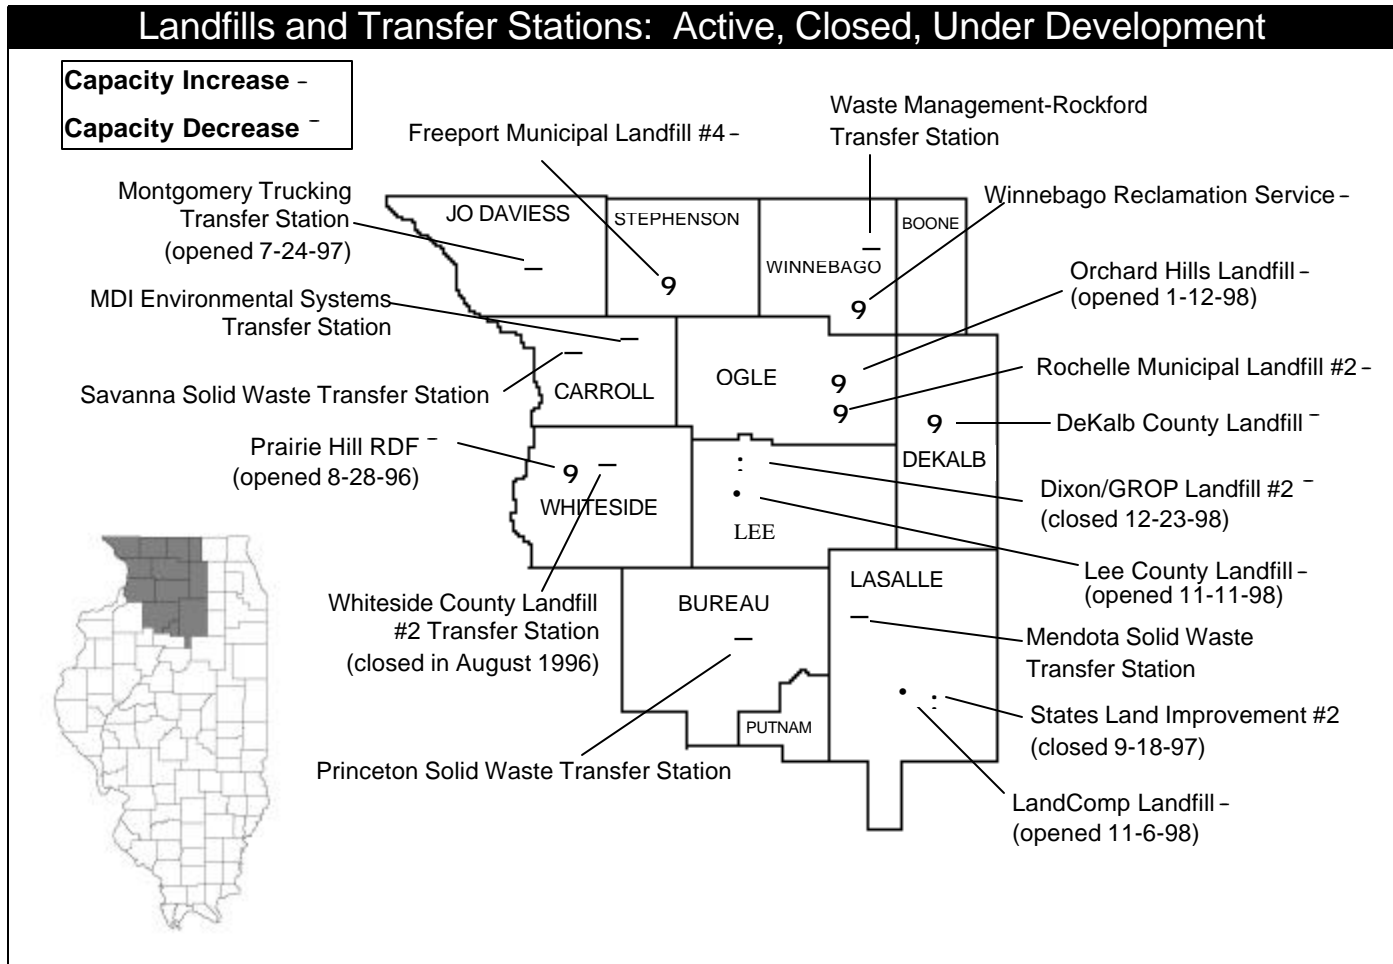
Landfills and Transfer Stations: Active, Closed, Under Development

Capacity Increase –
Capacity Decrease ¯

Freeport Municipal Landfill #4 –

Waste Management-Rockford Transfer Station

Montgomery Trucking Transfer Station (opened 7-24-97)

Winnebago Reclamation Service –

JO DAVIESS
STEPHENSON
WINNEBAGO
BOONE

Orchard Hills Landfill – (opened 1-12-98)

MDI Environmental Systems Transfer Station

Rochelle Municipal Landfill #2 –

CARROLL
OGLE

Savanna Solid Waste Transfer Station

DeKalb County Landfill ¯

Prairie Hill RDF ¯ (opened 8-28-96)

DEKALB

Dixon/GROP Landfill #2 ¯ (closed 12-23-98)

WHITESIDE
LEE

Lee County Landfill – (opened 11-11-98)

LASALLE

Whiteside County Landfill #2 Transfer Station (closed in August 1996)

BUREAU

Mendota Solid Waste Transfer Station

States Land Improvement #2 (closed 9-18-97)

PUTNAM

Princeton Solid Waste Transfer Station

LandComp Landfill – (opened 11-6-98)